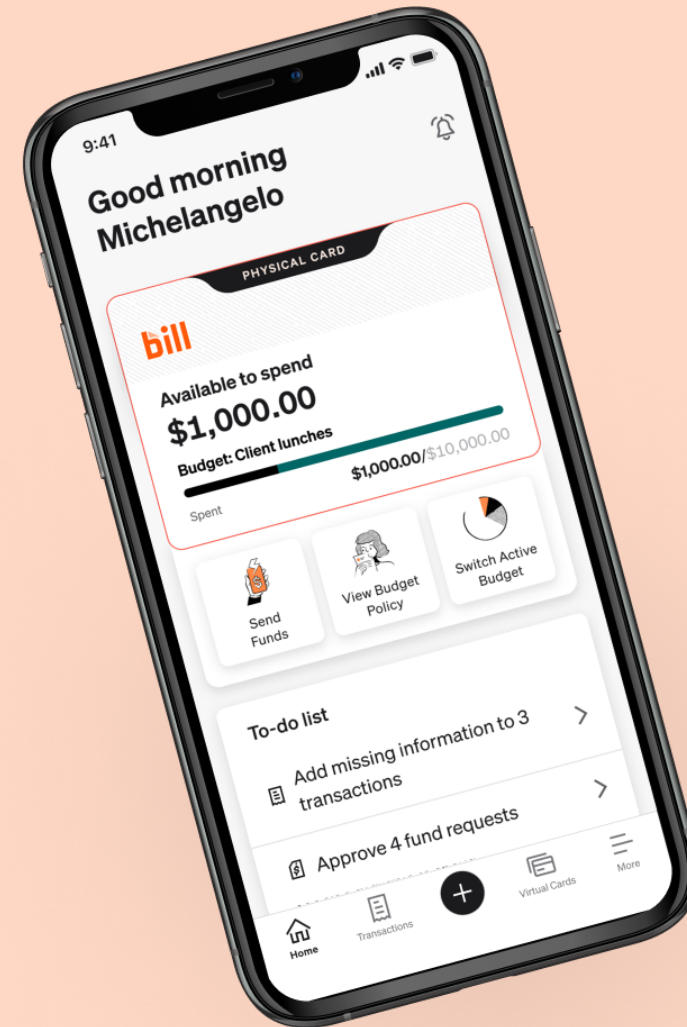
9:41

Good morning Michelangelo

PHYSICAL CARD

bill

Available to spend

$1,000.00

Budget: Client lunches

$1,000.00/$10,000.00

Spent

Send Funds

View Budget Policy

Switch Active Budget

To-do list

Add missing information to 3 transactions

Approve 4 fund requests

Home

Transactions

Virtual Cards

More